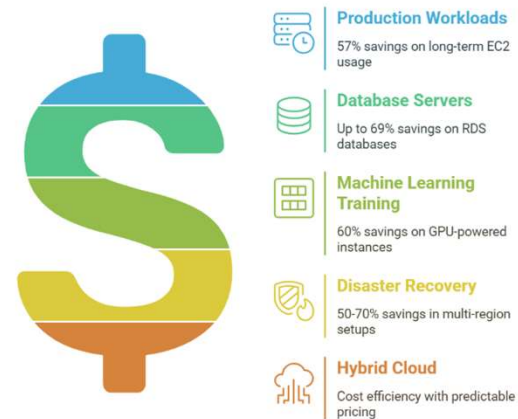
Production Workloads

57% savings on long-term EC2 usage

Database Servers

Up to 69% savings on RDS databases

Machine Learning Training

60% savings on GPU-powered instances

Disaster Recovery

50-70% savings in multi-region setups

Hybrid Cloud

Cost efficiency with predictable pricing